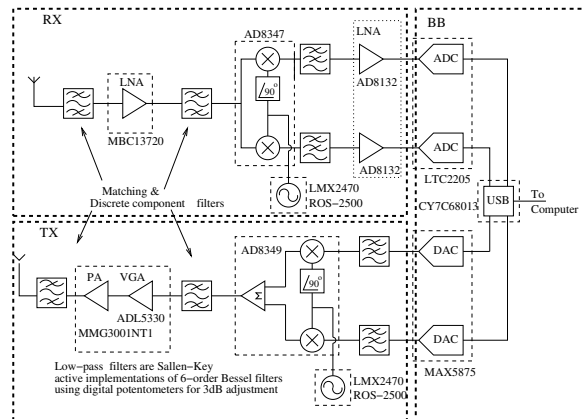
RX

AD8347

LNA

LNA

AD8132

MBC13720

$\sqrt{90^\circ}$

AD8132

LMX2470
ROS−2500

Matching &
Discrete component filters

BB

ADC

ADC

LTC2205

CY7C68013

USB

To
Computer

TX

AD8349

PA

VGA

$\Sigma$

$\sqrt{90^\circ}$

ADL5330

MMG3001NT1

DAC

DAC

MAX5875

Low−pass filters are Sallen−Key
active implementations of 6−order Bessel filters
using digital potentometers for 3dB adjustment

LMX2470
ROS−2500